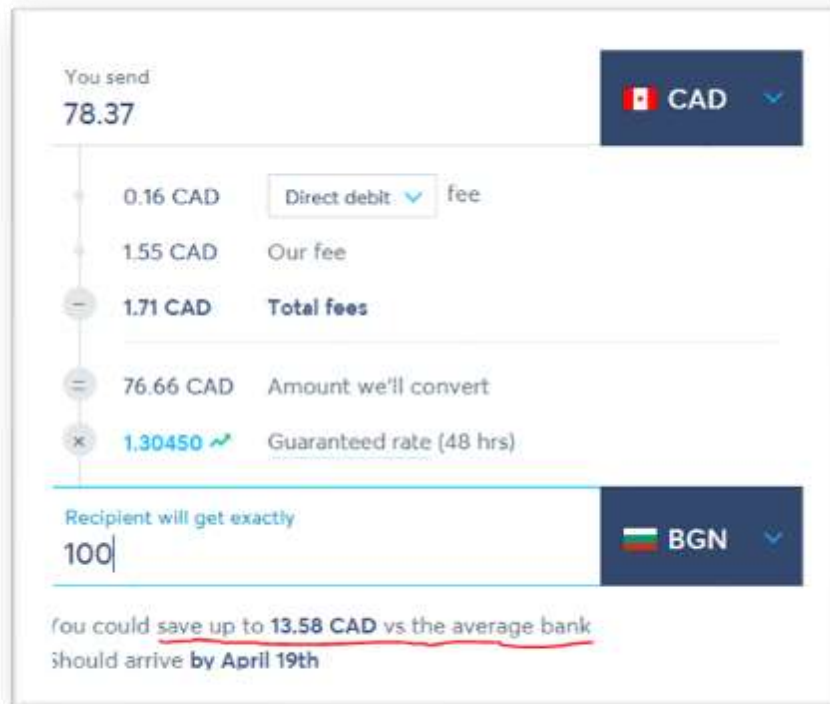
You send
78.37

CAD

0.16 CAD Direct debit fee

1.55 CAD Our fee

– 1.71 CAD Total fees

= 76.66 CAD Amount we'll convert

× 1.30450 Guaranteed rate (48 hrs)

Recipient will get exactly
100

BGN

You could save up to 13.58 CAD vs the average bank
Should arrive by April 19th